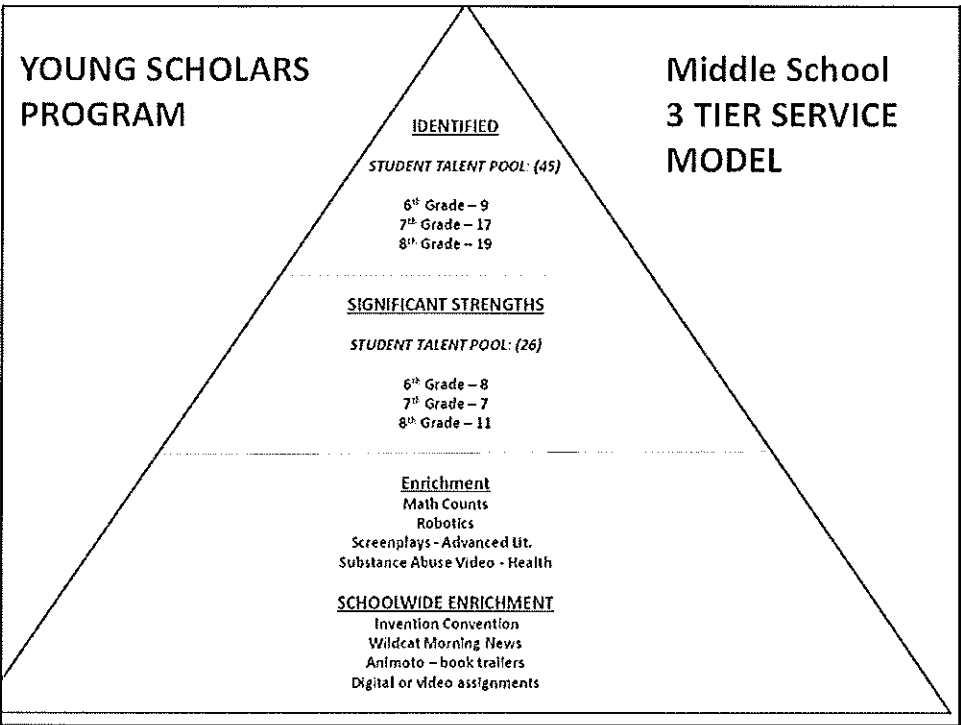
YOUNG SCHOLARS PROGRAM

Middle School 3 TIER SERVICE MODEL

IDENTIFIED

STUDENT TALENT POOL: (45)

$6^{th}$ Grade – 9
$7^{th}$ Grade – 17
$8^{th}$ Grade – 19

SIGNIFICANT STRENGTHS

STUDENT TALENT POOL: (26)

$6^{th}$ Grade – 8
$7^{th}$ Grade – 7
$8^{th}$ Grade – 11

Enrichment
Math Counts
Robotics
Screenplays - Advanced Lit.
Substance Abuse Video - Health

SCHOOLWIDE ENRICHMENT
Invention Convention
Wildcat Morning News
Animoto – book trailers
Digital or video assignments